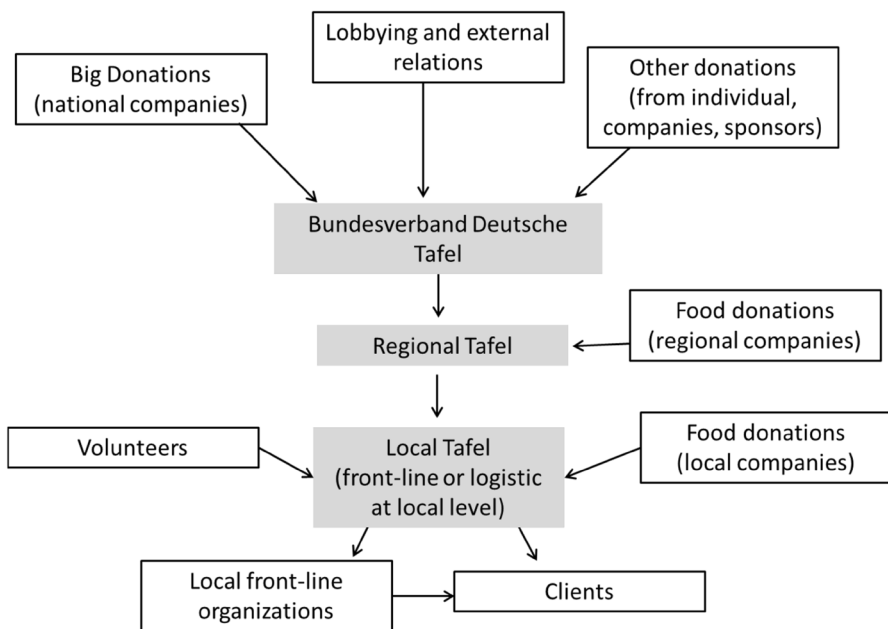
Lobbying and external relations

Big Donations (national companies)

Other donations (from individual, companies, sponsors)

Bundesverband Deutsche Tafel

Regional Tafel

Food donations (regional companies)

Volunteers

Local Tafel (front-line or logistic at local level)

Food donations (local companies)

Local front-line organizations

Clients